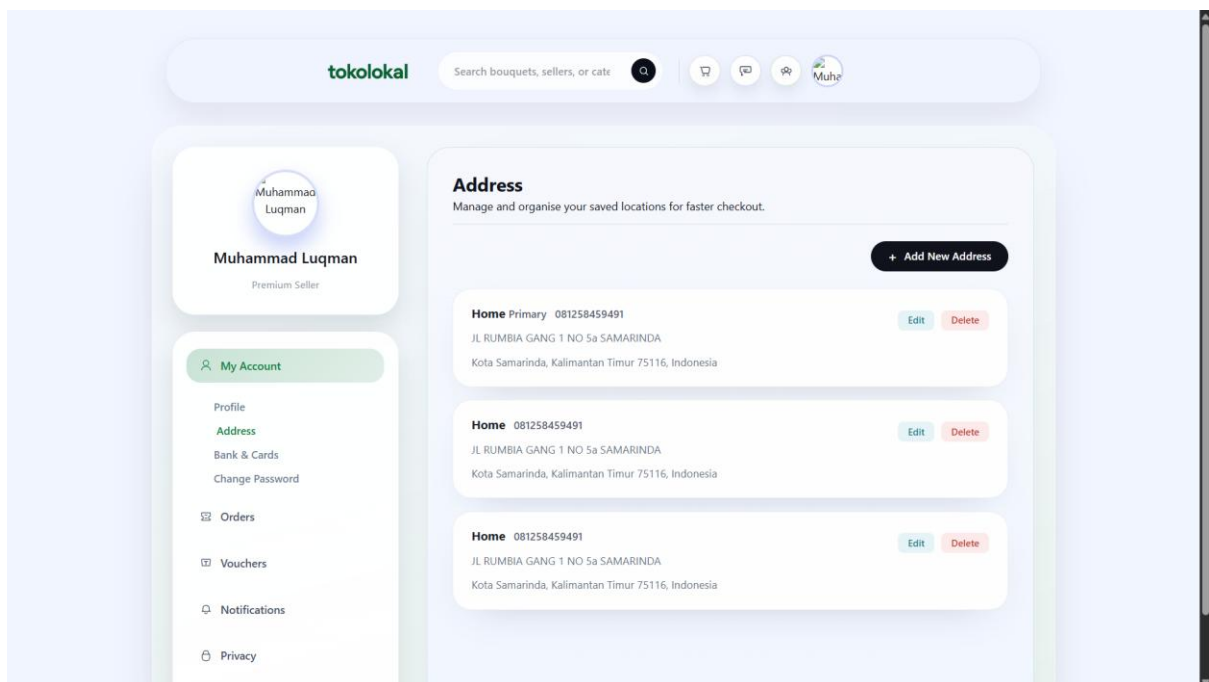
tokolokal

Search bouquets, sellers, or cate

Muha

Muhammad Luqman

Muhammad Luqman

Premium Seller

My Account

Profile

Address

Bank & Cards

Change Password

Orders

Vouchers

Notifications

Privacy

Address

Manage and organise your saved locations for faster checkout.

+ Add New Address

Home Primary 081258459491

JL RUMBIA GANG 1 NO 5a SAMARINDA

Kota Samarinda, Kalimantan Timur 75116, Indonesia

Edit Delete

Home 081258459491

JL RUMBIA GANG 1 NO 5a SAMARINDA

Kota Samarinda, Kalimantan Timur 75116, Indonesia

Edit Delete

Home 081258459491

JL RUMBIA GANG 1 NO 5a SAMARINDA

Kota Samarinda, Kalimantan Timur 75116, Indonesia

Edit Delete